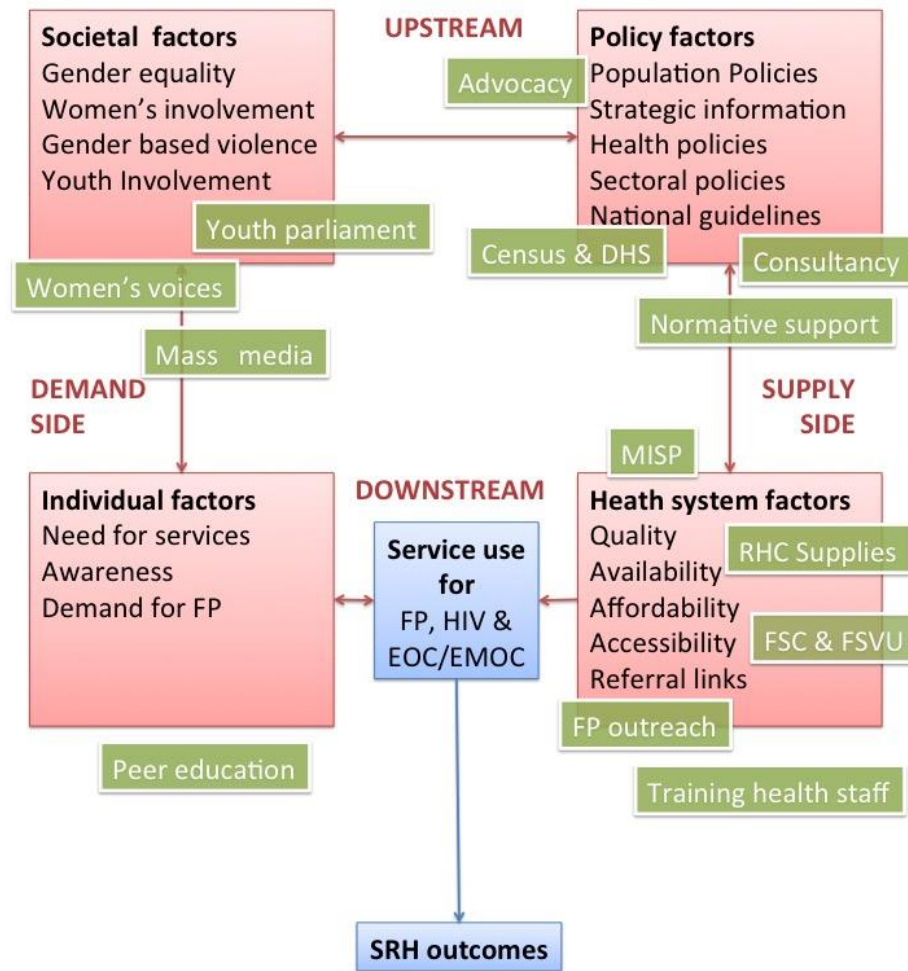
Societal factors
Gender equality
Women's involvement
Gender based violence
Youth Involvement

UPSTREAM

Advocacy

Policy factors
Population Policies
Strategic information
Health policies
Sectoral policies
National guidelines

Youth parliament

Census & DHS

Consultancy

Women's voices

Normative support

Mass media

DEMAND SIDE

SUPPLY SIDE

MISP

Individual factors
Need for services
Awareness
Demand for FP

DOWNSTREAM

Service use for FP, HIV & EOC/EMOC

Heath system factors
Quality
Availability
Affordability
Accessibility
Referral links

RHC Supplies

FSC & FSVU

FP outreach

Peer education

Training health staff

SRH outcomes